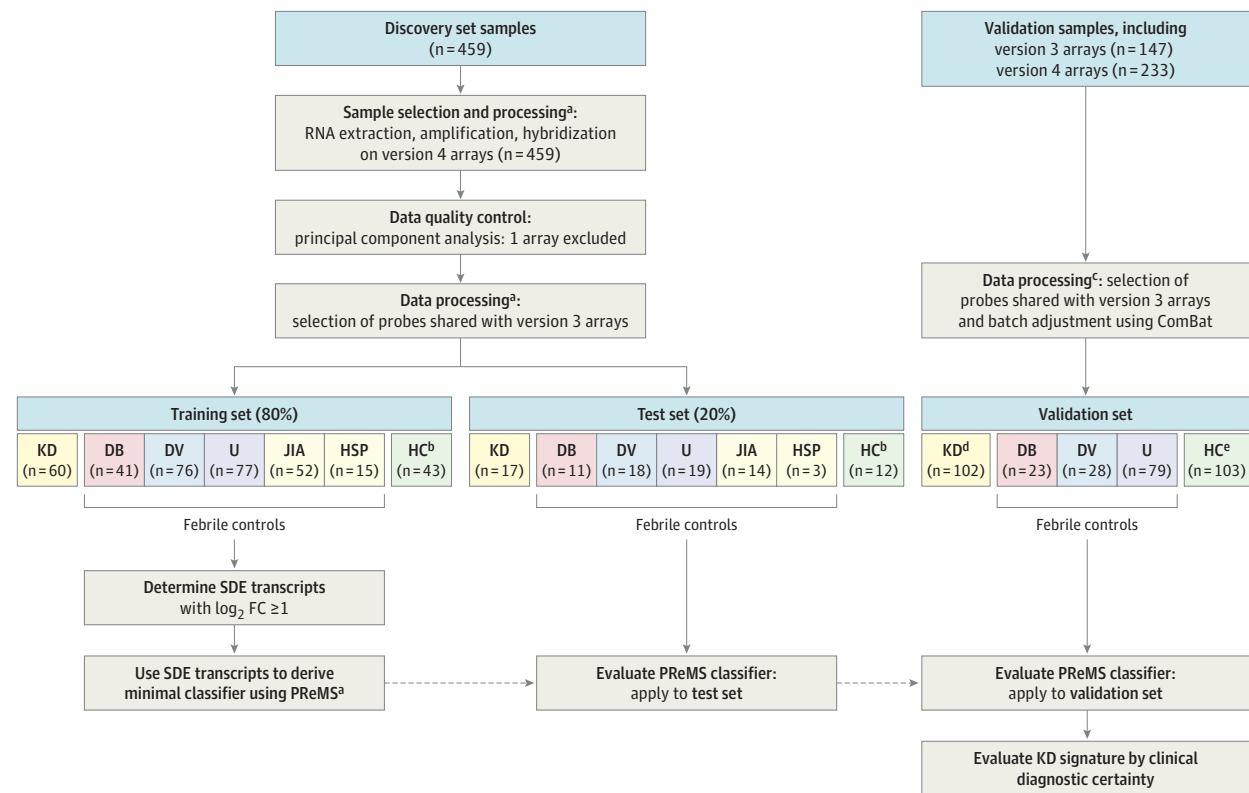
Discovery set samples
(n = 459)

Sample selection and processing$^a$:
RNA extraction, amplification, hybridization on version 4 arrays (n = 459)

Data quality control:
principal component analysis: 1 array excluded

Data processing$^a$:
selection of probes shared with version 3 arrays

Validation samples, including
version 3 arrays (n = 147)
version 4 arrays (n = 233)

Data processing$^c$: selection of probes shared with version 3 arrays and batch adjustment using ComBat

Training set (80%)

| KD | DB | DV | U | JIA | HSP | HC$^b$ |
|---|---|---|---|---|---|---|
| (n = 60) | (n = 41) | (n = 76) | (n = 77) | (n = 52) | (n = 15) | (n = 43) |

Febrile controls

Test set (20%)

| KD | DB | DV | U | JIA | HSP | HC$^b$ |
|---|---|---|---|---|---|---|
| (n = 17) | (n = 11) | (n = 18) | (n = 19) | (n = 14) | (n = 3) | (n = 12) |

Febrile controls

Validation set

| KD$^d$ | DB | DV | U | HC$^e$ |
|---|---|---|---|---|
| (n = 102) | (n = 23) | (n = 28) | (n = 79) | (n = 103) |

Febrile controls

Determine SDE transcripts
with $\log_2$ FC ≥1

Use SDE transcripts to derive minimal classifier using PReMS$^a$

Evaluate PReMS classifier:
apply to test set

Evaluate PReMS classifier:
apply to validation set

Evaluate KD signature by clinical diagnostic certainty